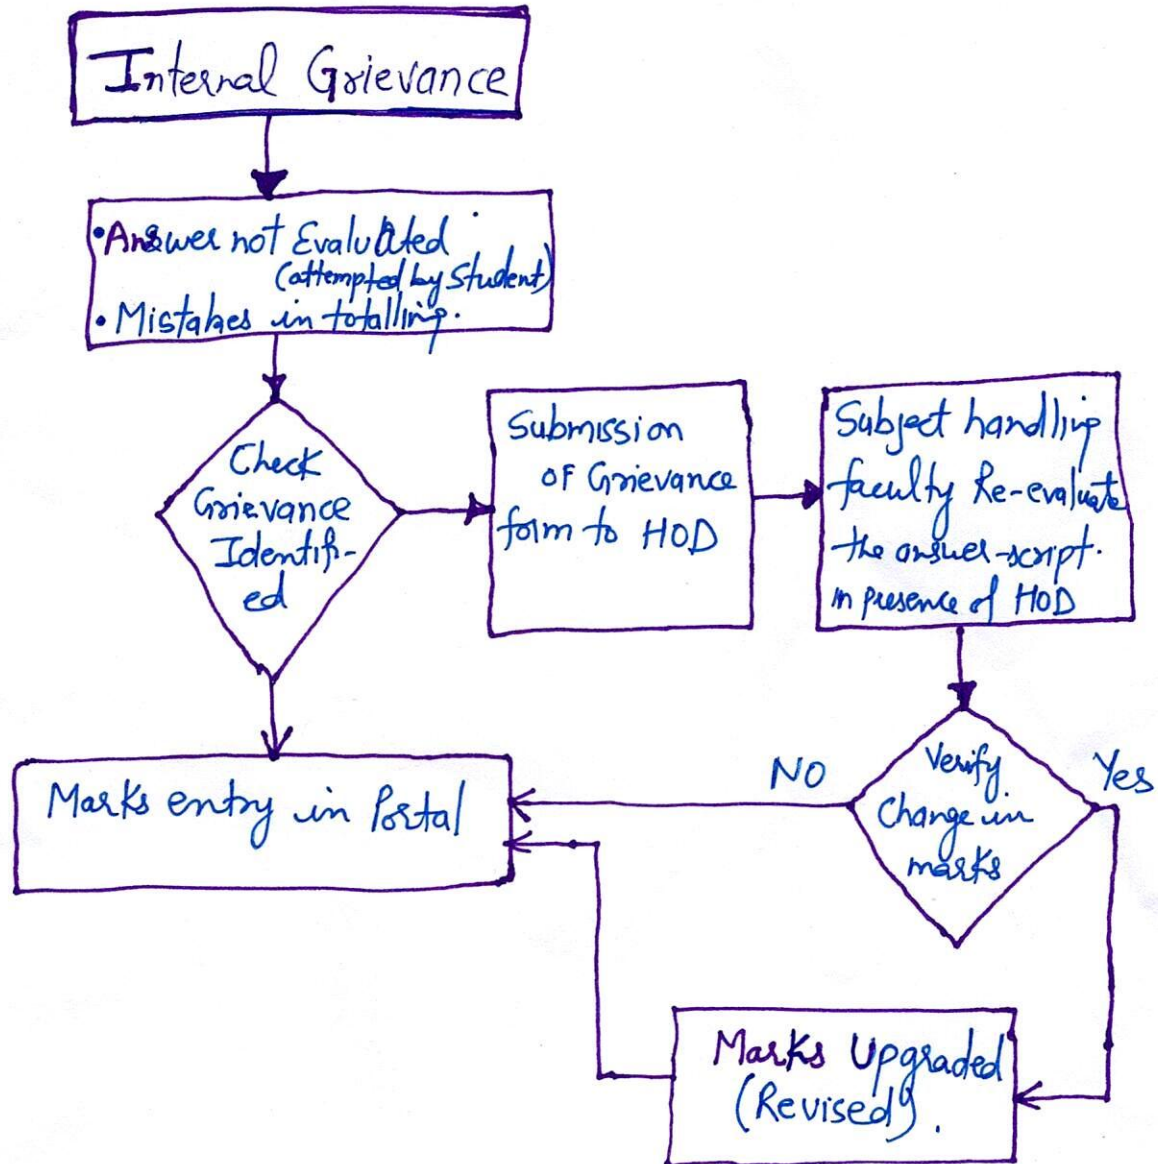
Internal Grievance

•Answer not Evaluated (attempted by Student)
•Mistakes in totalling.

Check Grievance Identified

Submission of Grievance form to HOD

Subject handling faculty Re-evaluate the answer-script. in presence of HOD

Verify Change in marks

NO

Yes

Marks entry in Portal

Marks Upgraded (Revised).